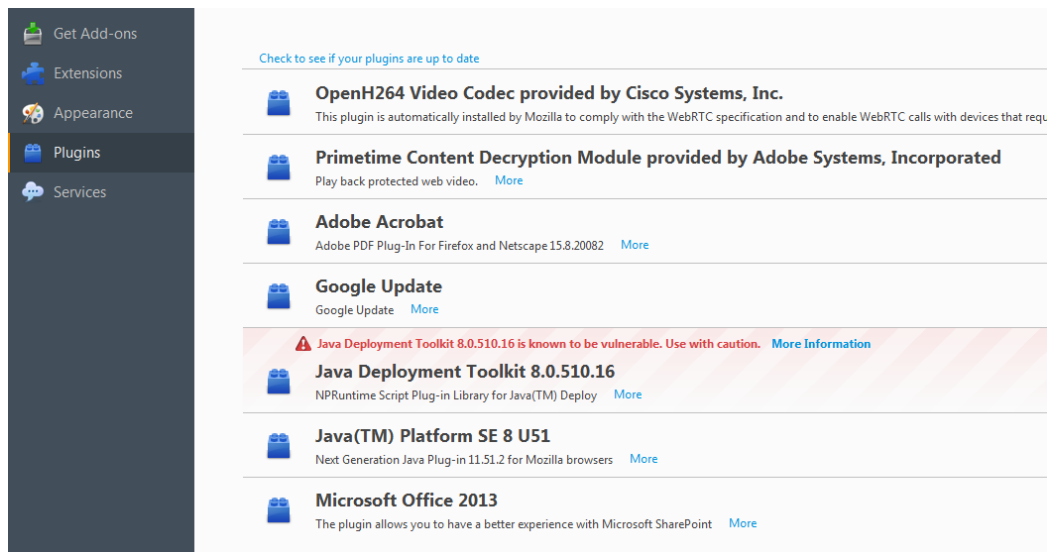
Get Add-ons
Extensions
Appearance
Plugins
Services

Check to see if your plugins are up to date

OpenH264 Video Codec provided by Cisco Systems, Inc.
This plugin is automatically installed by Mozilla to comply with the WebRTC specification and to enable WebRTC calls with devices that requ

Primetime Content Decryption Module provided by Adobe Systems, Incorporated
Play back protected web video. More

Adobe Acrobat
Adobe PDF Plug-In For Firefox and Netscape 15.8.20082 More

Google Update
Google Update More

Java Deployment Toolkit 8.0.510.16 is known to be vulnerable. Use with caution. More Information
Java Deployment Toolkit 8.0.510.16
NPRuntime Script Plug-in Library for Java(TM) Deploy More

Java(TM) Platform SE 8 U51
Next Generation Java Plug-in 11.51.2 for Mozilla browsers More

Microsoft Office 2013
The plugin allows you to have a better experience with Microsoft SharePoint More